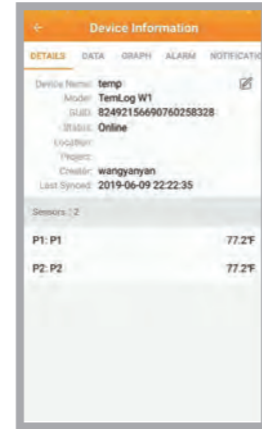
Device Information

DETAILS DATA GRAPH ALARM NOTIFICATIO

Device Name: temp
Model: TemLog W1
GUID: 824921566907602583​28
Status: Online
Location:
Project:
Creator: wangyanyan
Last Synced: 2019-06-09 22:22:35

Sensors | 2

P1: P1 77.2℉

P2: P2 77.2℉